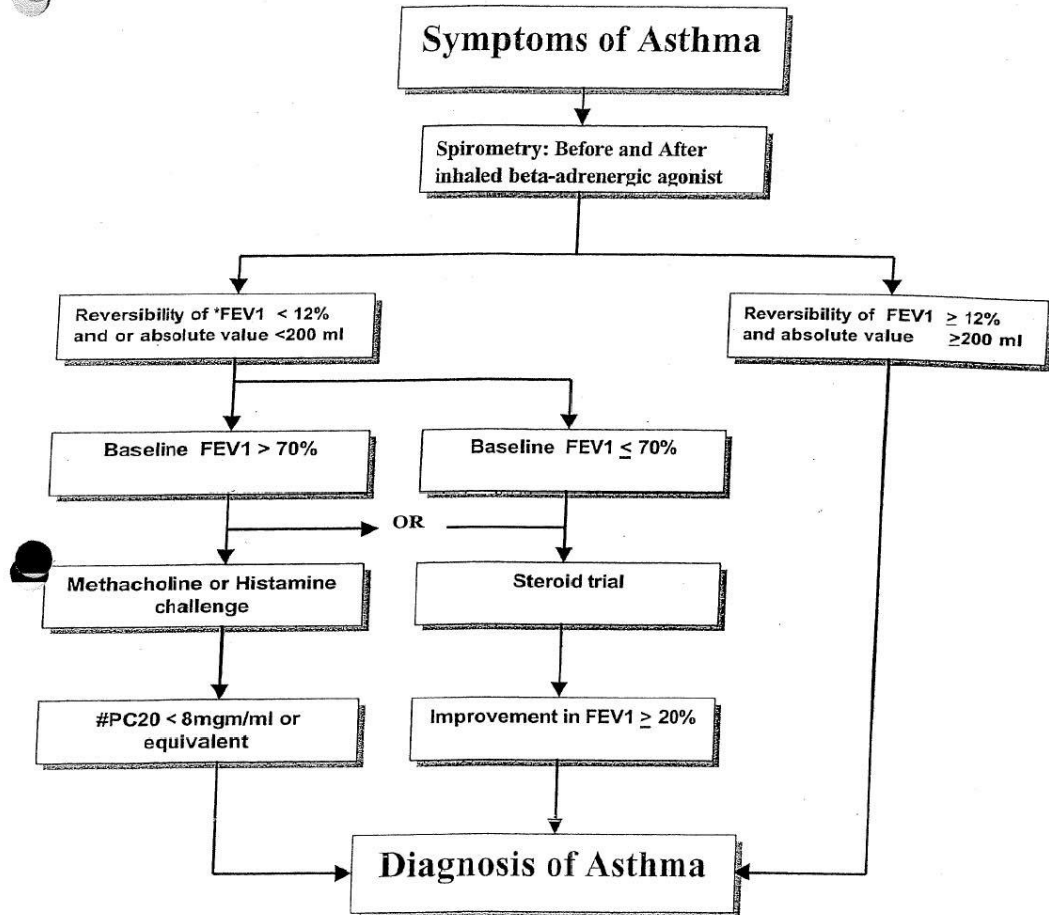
Symptoms of Asthma

Spirometry: Before and After inhaled beta-adrenergic agonist

Reversibility of *FEV1 < 12% and or absolute value <200 ml

Reversibility of FEV1 $\geq$ 12% and absolute value $\geq$200 ml

Baseline FEV1 > 70%

Baseline FEV1 $\leq$ 70%

OR

Methacholine or Histamine challenge

Steroid trial

#PC20 < 8mgm/ml or equivalent

Improvement in FEV1 $\geq$ 20%

Diagnosis of Asthma